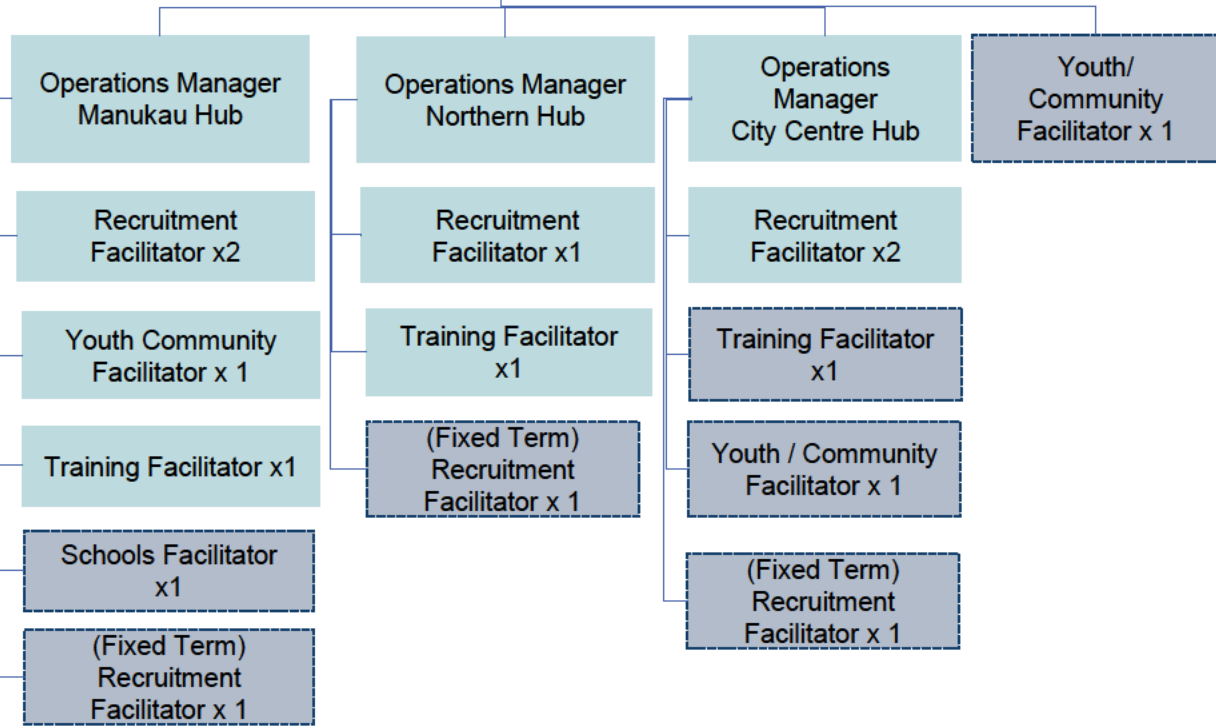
Operations Manager Manukau Hub

Recruitment Facilitator x2

Youth Community Facilitator x 1

Training Facilitator x1

Schools Facilitator x1

(Fixed Term) Recruitment Facilitator x 1

Operations Manager Northern Hub

Recruitment Facilitator x1

Training Facilitator x1

(Fixed Term) Recruitment Facilitator x 1

Operations Manager City Centre Hub

Recruitment Facilitator x2

Training Facilitator x1

Youth / Community Facilitator x 1

(Fixed Term) Recruitment Facilitator x 1

Youth/ Community Facilitator x 1